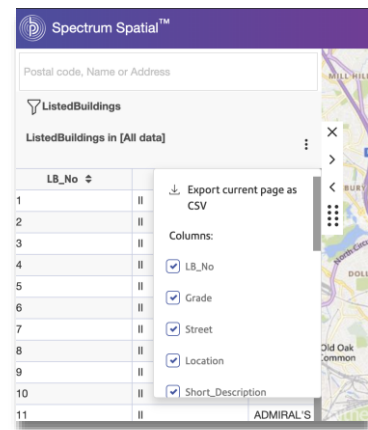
Spectrum Spatial™

Postal code, Name or Address

ListedBuildings

ListedBuildings in [All data]

| LB_No ⇕ | |
|---|---|
| 1 | II |
| 2 | II |
| 3 | II |
| 4 | II |
| 5 | II |
| 6 | II |
| 7 | II |
| 8 | II |
| 9 | II |
| 10 | II |
| 11 | II |

Export current page as CSV

Columns:

LB_No

Grade

Street

Location

Short_Description

ADMIRAL'S

MILL HILL

BURY

North Circ

DOLL

Old Oak Common